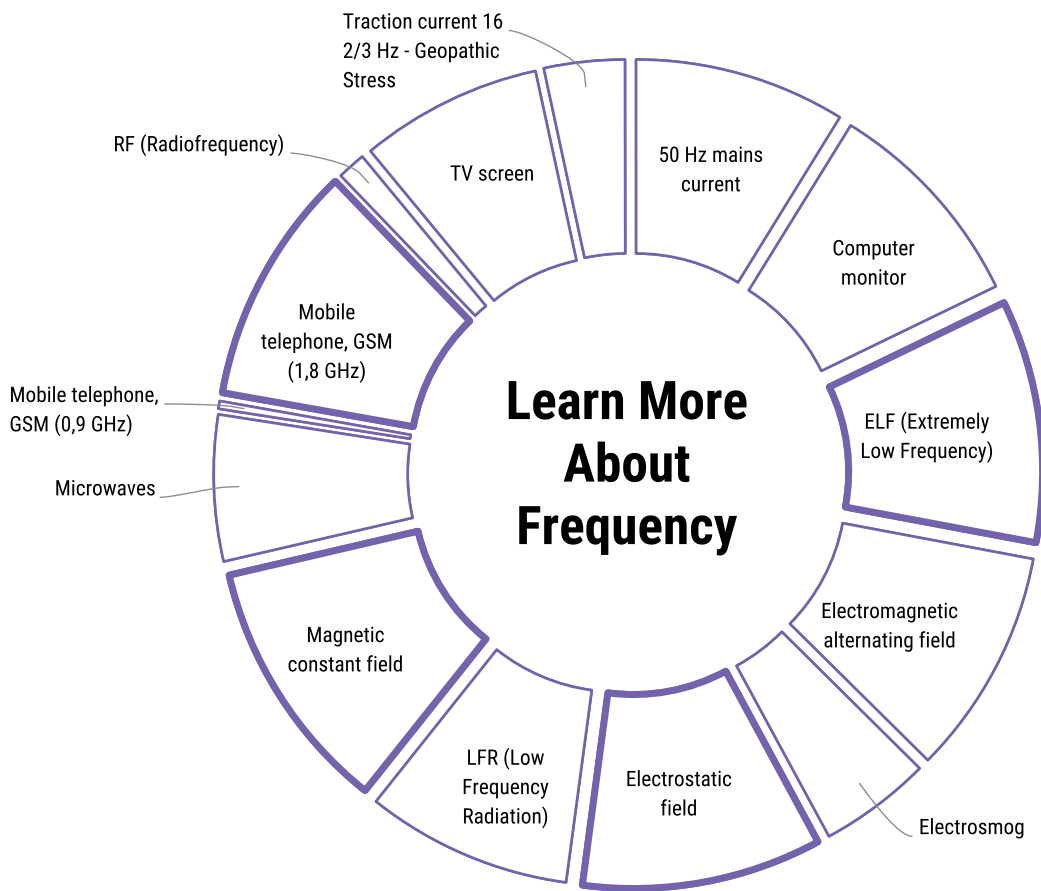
Learn More About Frequency

Traction current 16 2/3 Hz - Geopathic Stress

50 Hz mains current

Computer monitor

ELF (Extremely Low Frequency)

Electromagnetic alternating field

Electrosmog

Electrostatic field

LFR (Low Frequency Radiation)

Magnetic constant field

Microwaves

Mobile telephone, GSM (0,9 GHz)

Mobile telephone, GSM (1,8 GHz)

RF (Radiofrequency)

TV screen